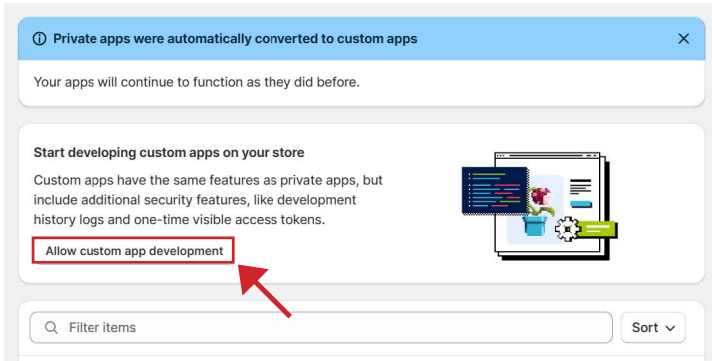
Private apps were automatically converted to custom apps

Your apps will continue to function as they did before.

Start developing custom apps on your store

Custom apps have the same features as private apps, but include additional security features, like development history logs and one-time visible access tokens.

Allow custom app development

Filter items

Sort